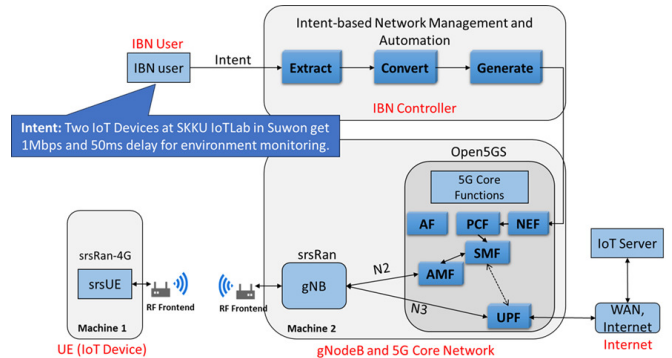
Intent-based Network Management and Automation

IBN User

IBN user

Intent

Extract

Convert

Generate

IBN Controller

Intent: Two IoT Devices at SKKU IoTLab in Suwon get 1Mbps and 50ms delay for environment monitoring.

Open5GS

5G Core Functions

AF

PCF

NEF

SMF

AMF

UPF

IoT Server

srsRan-4G

srsUE

RF Frontend

RF Frontend

srsRan

gNB

N2

N3

Machine 1

Machine 2

WAN, Internet

UE (IoT Device)

gNodeB and 5G Core Network

Internet